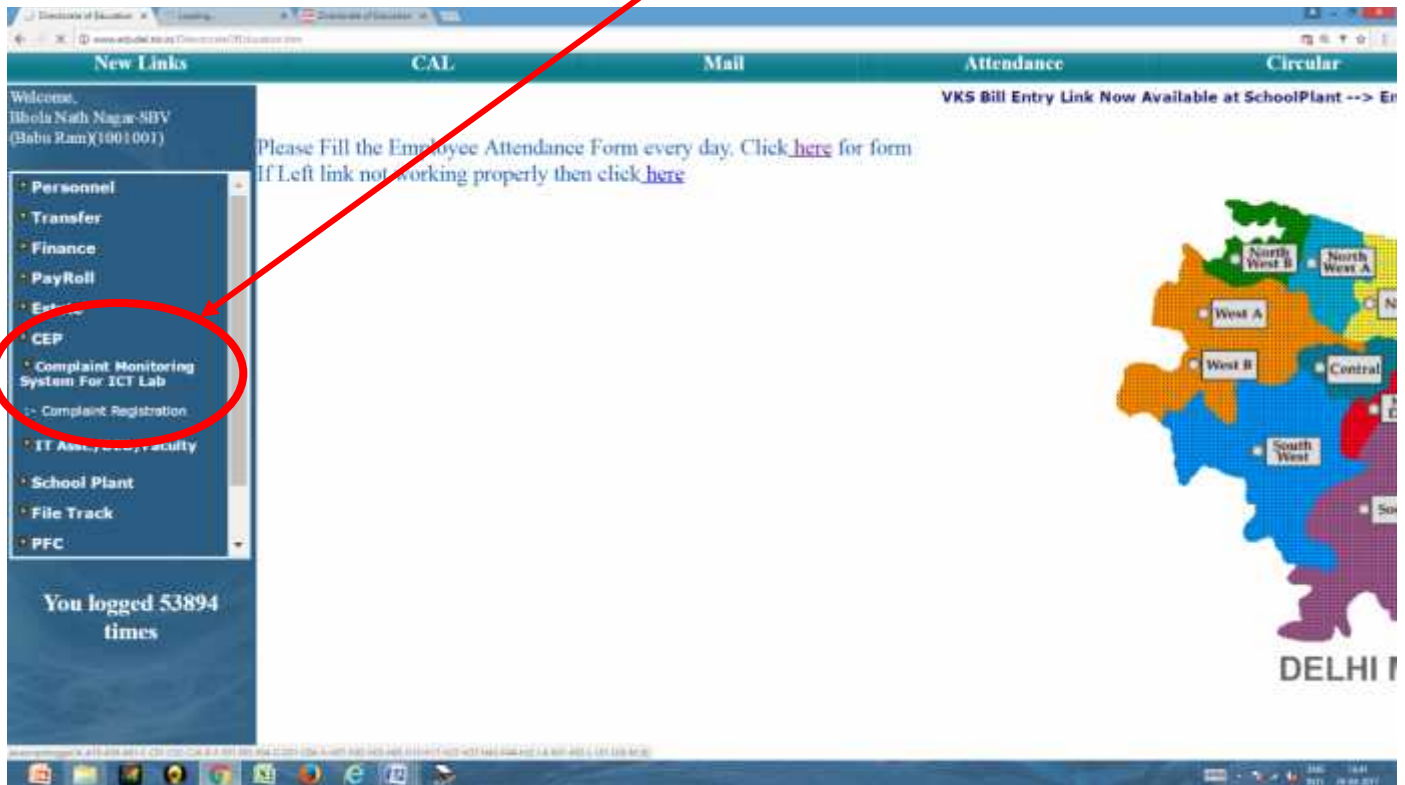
Directorate of Education | Loading | Directorate of Education

New Links | CAL | Mail | Attendance | Circular

Welcome,
Bhola Nath Nagar-SBV (Babu Ram)(1001001)

VKS Bill Entry Link Now Available at SchoolPlant --> En

Please Fill the Employee Attendance Form every day. Click here for form
If Left link not working properly then click here

Personnel
Transfer
Finance
PayRoll
Estate
CEP
Complaint Monitoring System For ICT Lab
:- Complaint Registration
IT Asst./DEO/Faculty
School Plant
File Track
PFC

You logged 53894 times

North West B
North West A
N
West A
West B
Central
South West
So

DELHI M